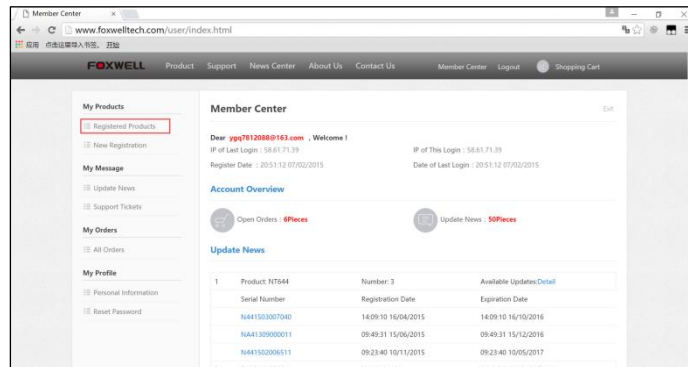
Member Center ×

www.foxwelltech.com/user/index.html

应用 点击这里导入书签。 开始

FOXWELL Product Support News Center About Us Contact Us Member Center Logout Shopping Cart

My Products

Registered Products

New Registration

My Message

Update News

Support Tickets

My Orders

All Orders

My Profile

Personal Information

Reset Password

Member Center

Exit

Dear yqq7812088@163.com , Welcome !

IP of Last Login : 58.61.71.39

IP of This Login : 58.61.71.39

Register Date : 20:51:12 07/02/2015

Date of Last Login : 20:51:12 07/02/2015

Account Overview

Open Orders : 6Pieces

Update News : 50Pieces

Update News

| 1 | Product: NT644 | Number: 3 | Available Updates:Detail |
|---|---|---|---|
| | Serial Number | Registration Date | Expiration Date |
| | NA41503007040 | 14:09:10 16/04/2015 | 14:09:10 16/10/2016 |
| | NA41309000011 | 09:49:31 15/06/2015 | 09:49:31 15/12/2016 |
| | NA41502006511 | 09:23:40 10/11/2015 | 09:23:40 10/05/2017 |